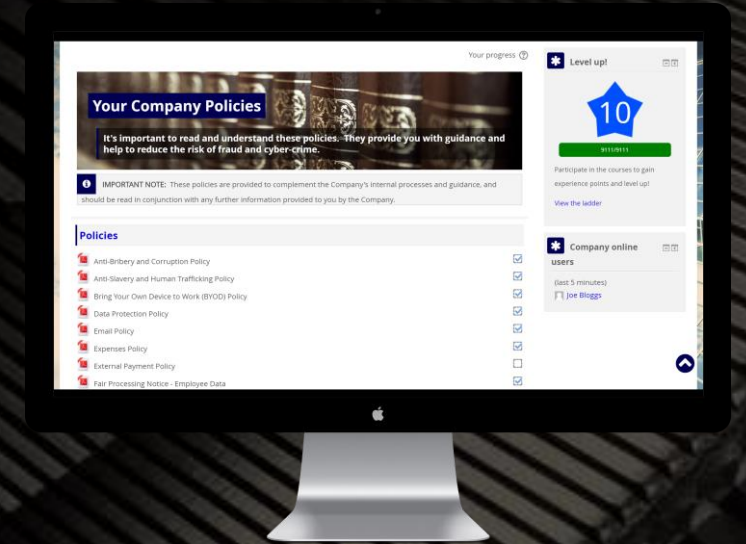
Your progress

Your Company Policies

It's important to read and understand these policies. They provide you with guidance and help to reduce the risk of fraud and cyber-crime.

IMPORTANT NOTE: These policies are provided to complement the Company's internal processes and guidance, and should be read in conjunction with any further information provided to you by the Company.

Policies

Anti-Bribery and Corruption Policy
Anti-Slavery and Human Trafficking Policy
Bring Your Own Device to Work (BYOD) Policy
Data Protection Policy
Email Policy
Expenses Policy
External Payment Policy
Fair Processing Notice - Employee Data

Level up!

10

9111/9111

Participate in the courses to gain experience points and level up!

View the ladder

Company online users

(last 5 minutes)

Joe Bloggs